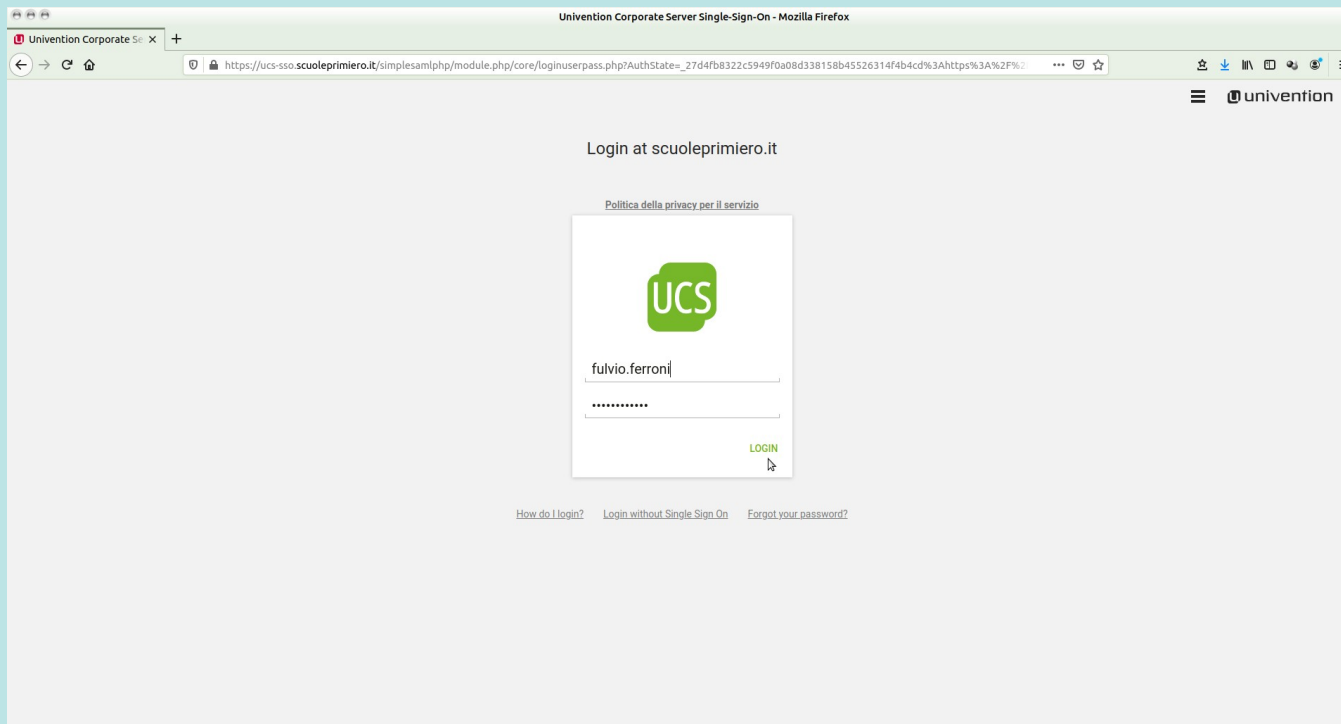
Univention Corporate Server Single-Sign-On - Mozilla Firefox

Univention Corporate Se ×

https://ucs-sso.scuoleprimiero.it/simplesamlphp/module.php/core/loginuserpass.php?AuthState=_27d4fb8322c5949f0a08d338158b45526314f4b4cd%3Ahttps%3A%2F%2

univention

Login at scuoleprimiero.it

Politica della privacy per il servizio

UCS

fulvio.ferroni

••••••••••••

LOGIN

How do I login? Login without Single Sign On Forgot your password?